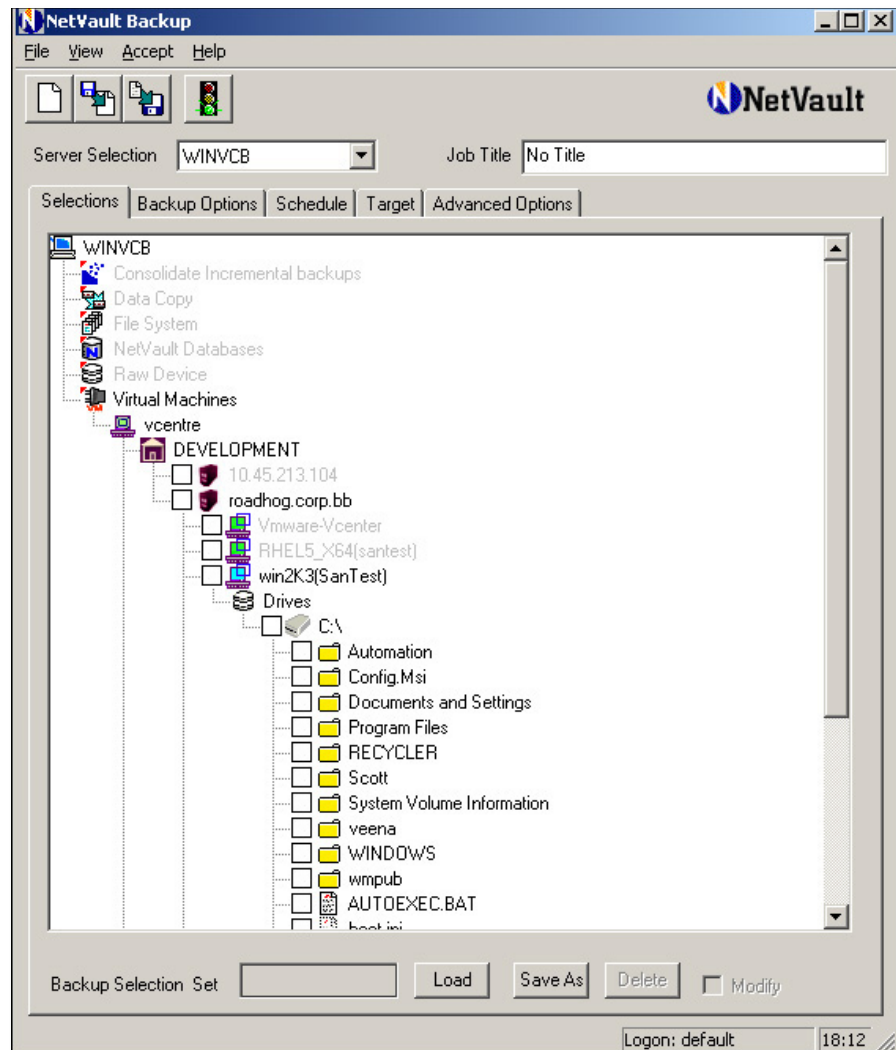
NetVault Backup

File View Accept Help

NetVault

Server Selection WINVCB

Job Title No Title

Selections | Backup Options | Schedule | Target | Advanced Options

WINVCB
Consolidate Incremental backups
Data Copy
File System
NetVault Databases
Raw Device
Virtual Machines
vcentre
DEVELOPMENT
10.45.213.104
roadhog.corp.bb
Vmware-Vcenter
RHEL5_X64(santest)
win2K3(SanTest)
Drives
C:\
Automation
Config.Msi
Documents and Settings
Program Files
RECYCLER
Scott
System Volume Information
veena
WINDOWS
wmpub
AUTOEXEC.BAT
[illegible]

Backup Selection Set

Load

Save As

Delete

Modify

Logon: default

18:12